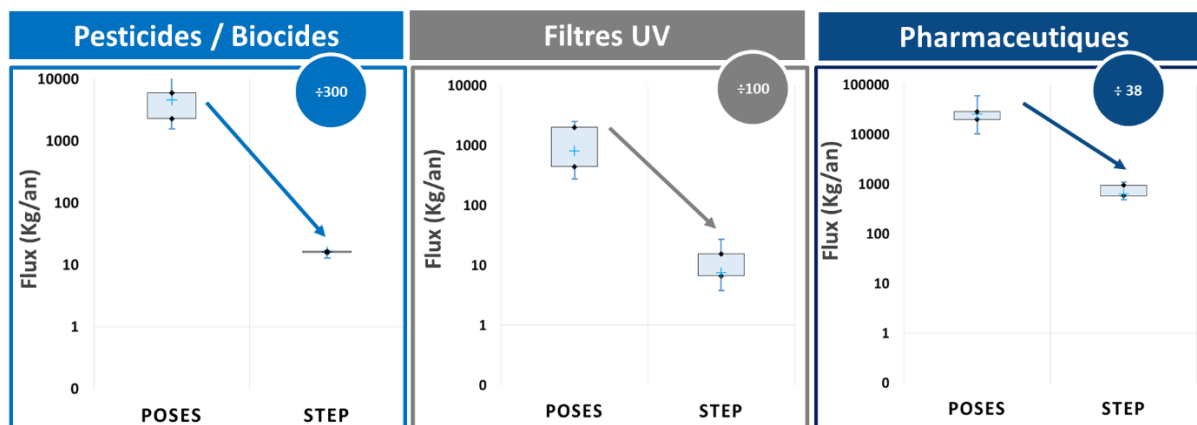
Pesticides / Biocides

÷300

Flux (Kg/an)

10000
1000
100
10
1
0

POSES
STEP

Filtres UV

÷100

Flux (Kg/an)

10000
1000
100
10
1
0

POSES
STEP

Pharmaceutiques

÷ 38

Flux (Kg/an)

100000
10000
1000
100
10
1
0

POSES
STEP